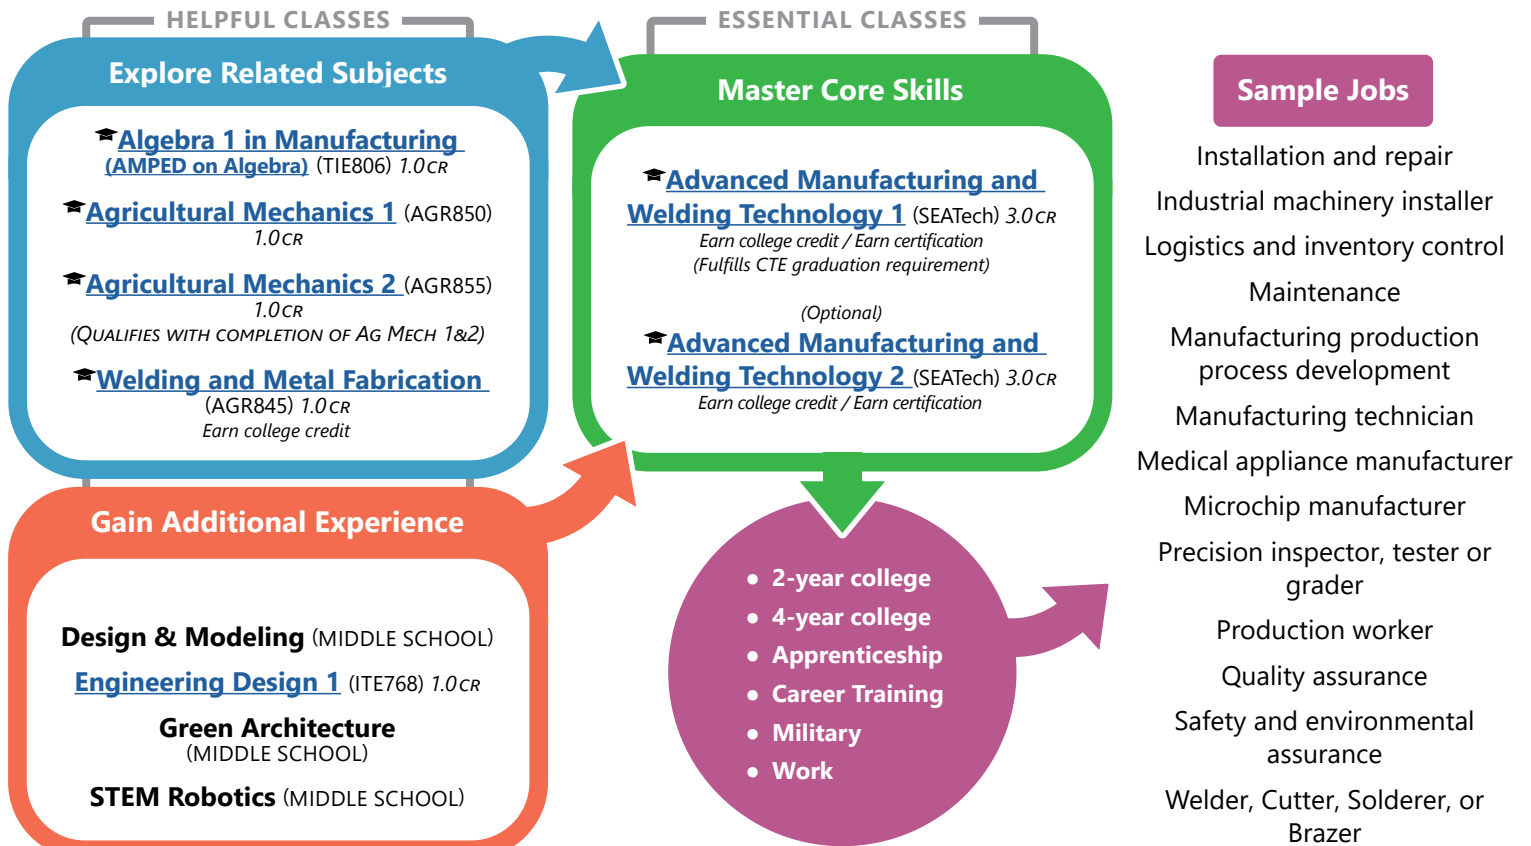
HELPFUL CLASSES

Explore Related Subjects

Algebra 1 in Manufacturing (AMPED on Algebra) (TIE806) 1.0CR

Agricultural Mechanics 1 (AGR850) 1.0CR

Agricultural Mechanics 2 (AGR855) 1.0CR (QUALIFIES WITH COMPLETION OF AG MECH 1&2)

Welding and Metal Fabrication (AGR845) 1.0CR Earn college credit

Gain Additional Experience

Design & Modeling (MIDDLE SCHOOL)

Engineering Design 1 (ITE768) 1.0CR

Green Architecture (MIDDLE SCHOOL)

STEM Robotics (MIDDLE SCHOOL)

ESSENTIAL CLASSES

Master Core Skills

Advanced Manufacturing and Welding Technology 1 (SEATech) 3.0CR
Earn college credit / Earn certification
(Fulfills CTE graduation requirement)

(Optional)
Advanced Manufacturing and Welding Technology 2 (SEATech) 3.0CR
Earn college credit / Earn certification

• 2-year college
• 4-year college
• Apprenticeship
• Career Training
• Military
• Work

Sample Jobs

Installation and repair
Industrial machinery installer
Logistics and inventory control
Maintenance
Manufacturing production process development
Manufacturing technician
Medical appliance manufacturer
Microchip manufacturer
Precision inspector, tester or grader
Production worker
Quality assurance
Safety and environmental assurance
Welder, Cutter, Solderer, or Brazer